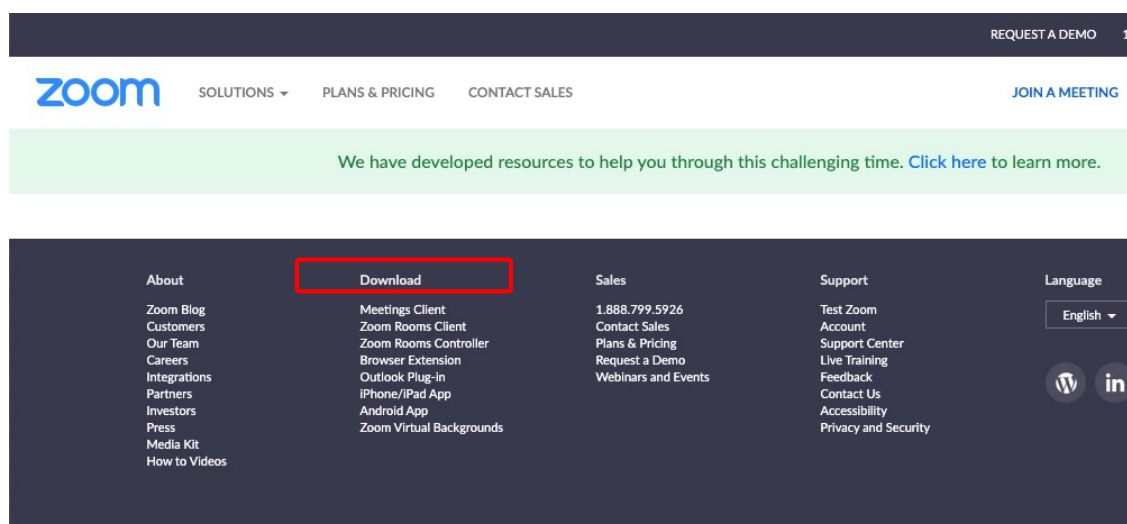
REQUEST A DEMO 1

zoom SOLUTIONS PLANS & PRICING CONTACT SALES JOIN A MEETING

We have developed resources to help you through this challenging time. Click here to learn more.

About
Zoom Blog
Customers
Our Team
Careers
Integrations
Partners
Investors
Press
Media Kit
How to Videos

Download
Meetings Client
Zoom Rooms Client
Zoom Rooms Controller
Browser Extension
Outlook Plug-in
iPhone/iPad App
Android App
Zoom Virtual Backgrounds

Sales
1.888.799.5926
Contact Sales
Plans & Pricing
Request a Demo
Webinars and Events

Support
Test Zoom
Account
Support Center
Live Training
Feedback
Contact Us
Accessibility
Privacy and Security

Language
English